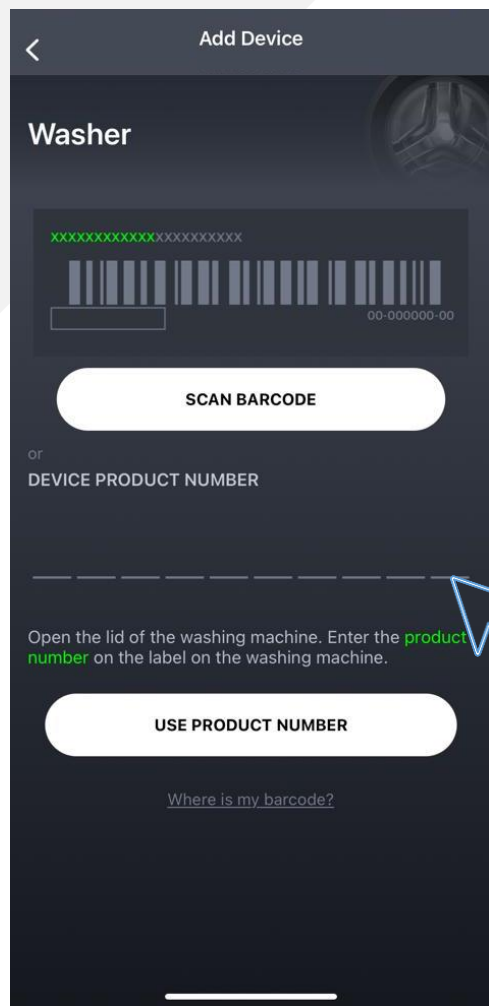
Add Device

Washer

XXXXXXXXXXXXXXXXXXXXX

00-000000-00

SCAN BARCODE

or

DEVICE PRODUCT NUMBER

Open the lid of the washing machine. Enter the product number on the label on the washing machine.

USE PRODUCT NUMBER

Where is my barcode?